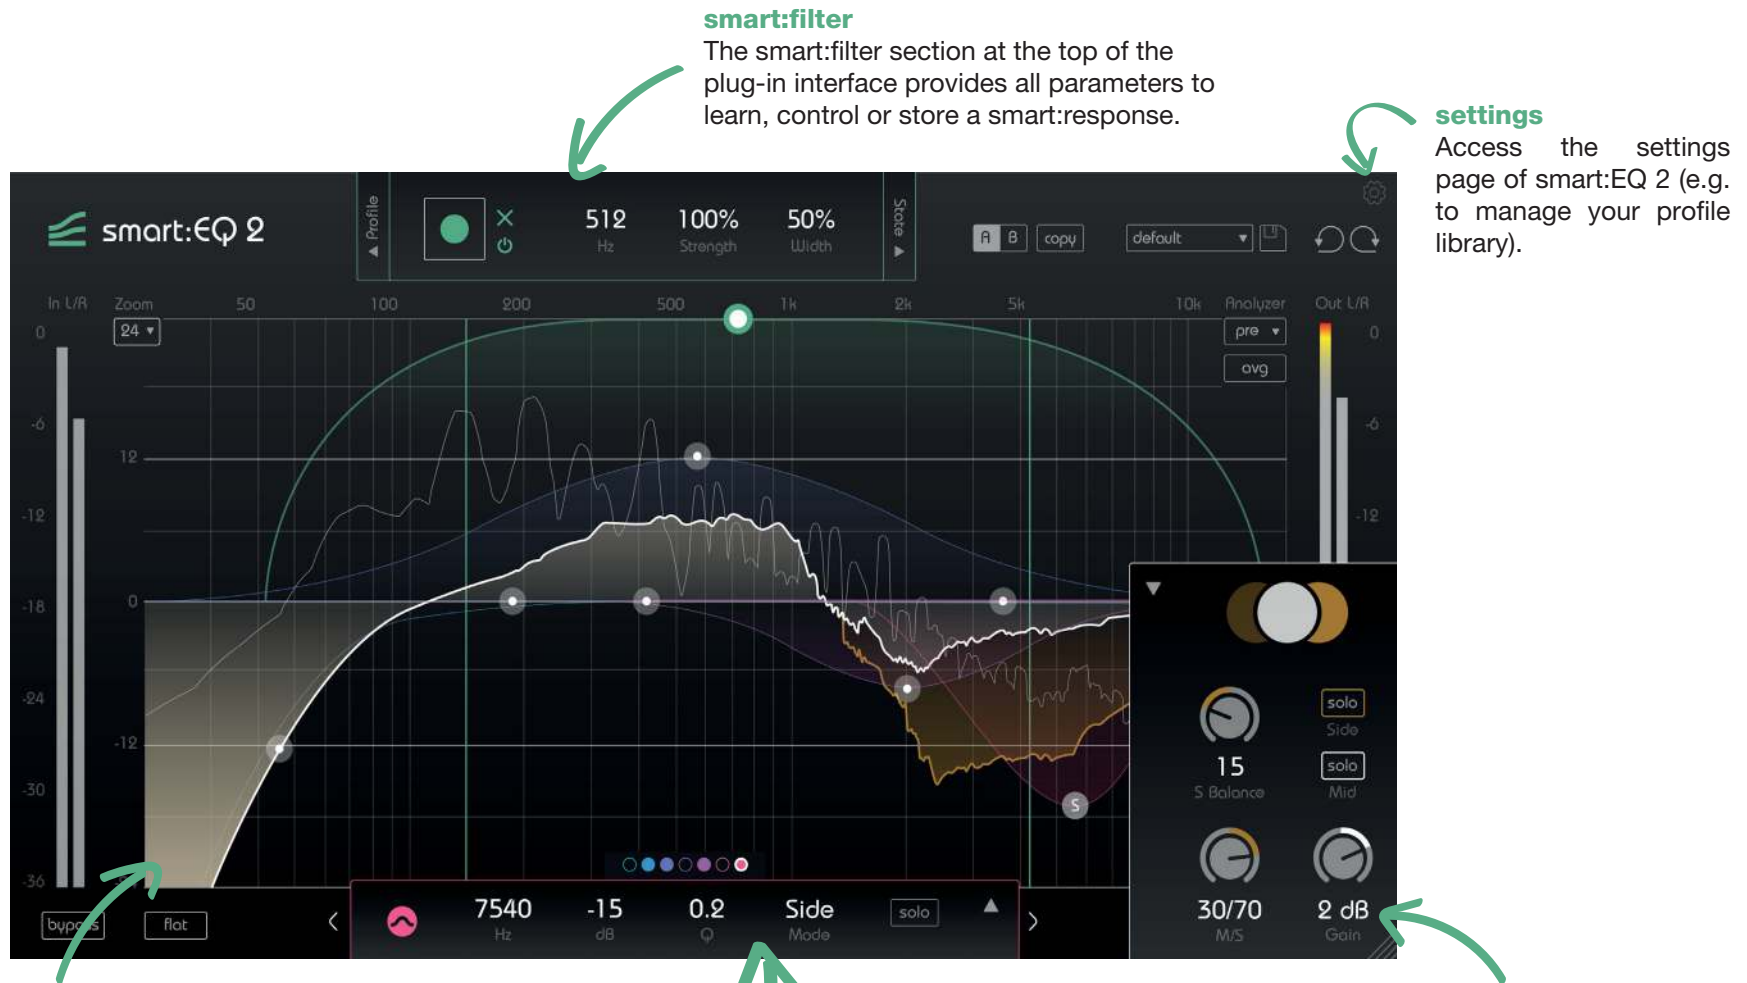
smart:filter
The smart:filter section at the top of the plug-in interface provides all parameters to learn, control or store a smart:response.

settings
Access the settings page of smart:EQ 2 (e.g. to manage your profile library).

smart:EQ 2

Profile

512
Hz

100%
Strength

50%
Width

State

A B copy

default

In L/R Zoom 50 100 200 500 1k 2k 5k 10k Analyzer Out L/R

24

pre

avg

0
-6
-12
-18
-24
-30
-36

12
0
-12

0
-6
-12

S

solo
Side

15
S Balance

solo
Mid

30/70
M/S

2 dB
Gain

bypass

flat

7540
Hz

-15
dB

0.2
Q

Side
Mode

solo